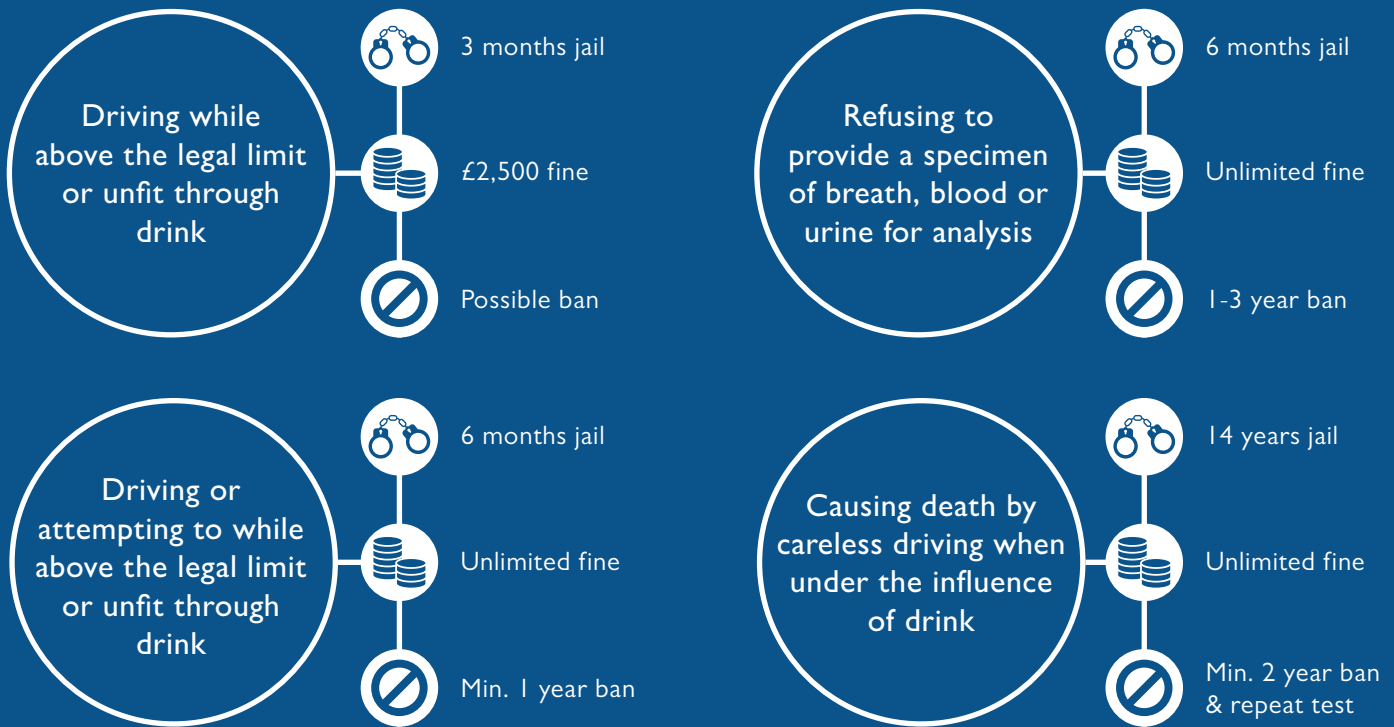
Driving while above the legal limit or unfit through drink

3 months jail

£2,500 fine

Possible ban

Refusing to provide a specimen of breath, blood or urine for analysis

6 months jail

Unlimited fine

1-3 year ban

Driving or attempting to while above the legal limit or unfit through drink

6 months jail

Unlimited fine

Min. 1 year ban

Causing death by careless driving when under the influence of drink

14 years jail

Unlimited fine

Min. 2 year ban & repeat test